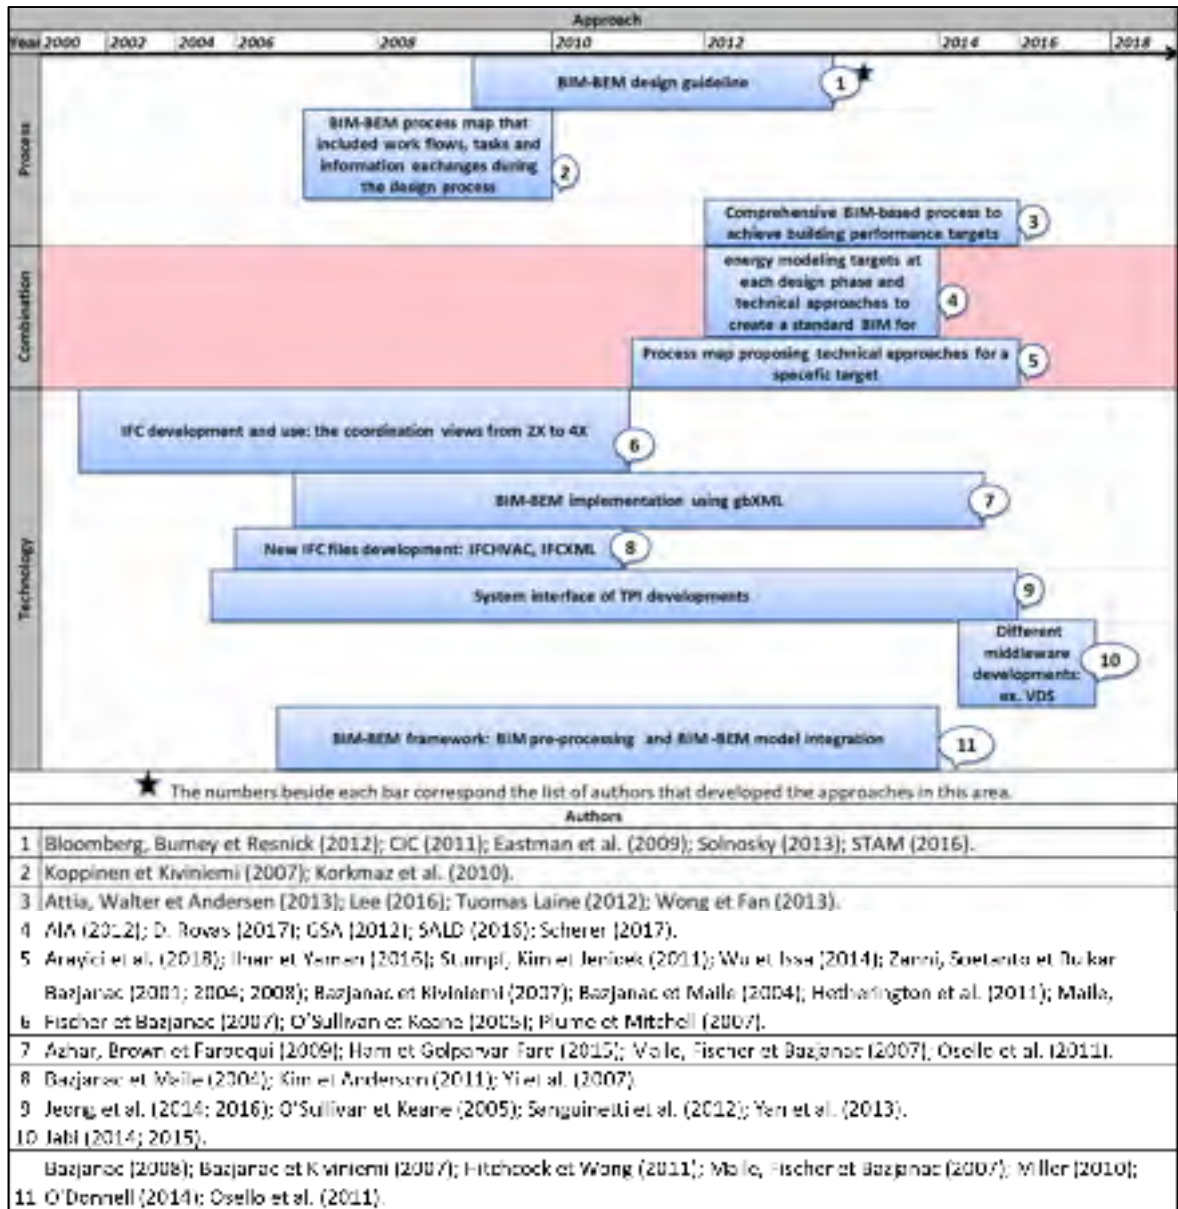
Approach

Year 2000 2002 2004 2006 2008 2010 2012 2014 2016 2018

Process

BIM-BEM design guideline 1

BIM-BEM process map that included work flows, tasks and information exchanges during the design process 2

Comprehensive BIM-based process to achieve building performance targets 3

Combination

energy modeling targets at each design phase and technical approaches to create a standard BIM for 4

Process map proposing technical approaches for a specific target 5

Technology

IFC development and use: the coordination views from 2X to 4X 6

BIM-BEM implementation using gbXML 7

New IFC files development: IFCHVAC, IFCXML 8

System interface of TPI developments 9

Different middleware developments: ex. VDS 10

BIM-BEM framework: BIM pre-processing and BIM-BEM model integration 11

The numbers beside each bar correspond the list of authors that developed the approaches in this area.

Authors

1 Bloomberg, Burney et Resnick (2012); CIC (2011); Eastman et al. (2009); Solnosky (2013); STAM (2016).
2 Koppinen et Kiviniemi (2007); Korkmaz et al. (2010).
3 Attia, Walter et Andersen (2013); Lee (2016); Tuomas Laine (2012); Wong et Fan (2013).
4 AIA (2012); D. Bovas (2017); GSA (2012); SALD (2016); Scherer (2017).
5 Arayici et al. (2018); Ilhan et Yaman (2016); Stumpf, Kim et Jenicek (2011); Wu et Issa (2014); Zanni, Soetanto et Ruikar
6 Bazjanac (2001; 2004; 2008); Bazjanac et Kiviniemi (2007); Bazjanac et Maile (2004); Hetherington et al. (2011); Maile, Fischer et Bazjanac (2007); O'Sullivan et Keane (2005); Plume et Mitchell (2007).
7 Azhar, Brown et Farooqui (2009); Ham et Golparvar Fard (2015); Maile, Fischer et Bazjanac (2007); Osello et al. (2011).
8 Bazjanac et Maile (2004); Kim et Andersen (2011); Yi et al. (2007).
9 Jeong et al. (2014; 2016); O'Sullivan et Keane (2005); Sanguinetti et al. (2012); Yan et al. (2013).
10 Jabi (2014; 2015).
11 Bazjanac (2008); Bazjanac et Kiviniemi (2007); Hitchcock et Wong (2011); Maile, Fischer et Bazjanac (2007); Miller (2010); O'Donnell (2014); Osello et al. (2011).